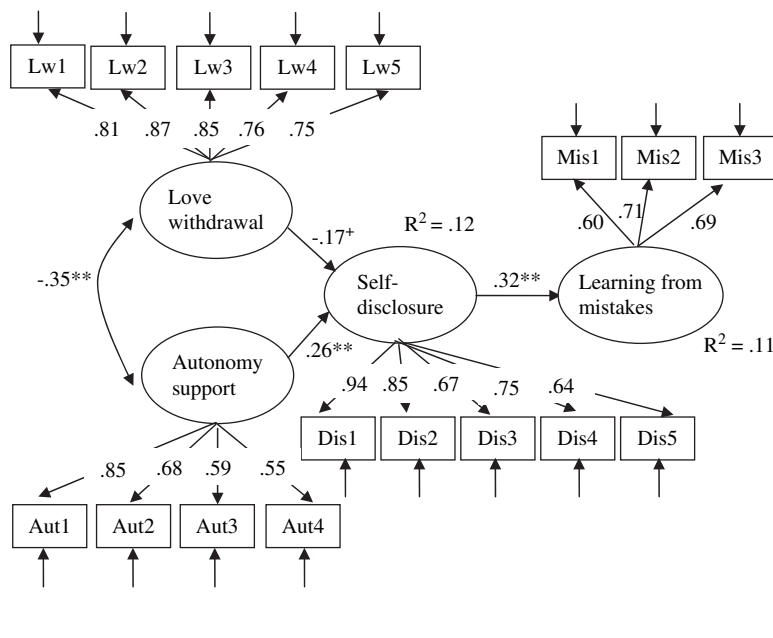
Lw1 Lw2 Lw3 Lw4 Lw5

.81 .87 .85 .76 .75

Mis1 Mis2 Mis3

Love withdrawal

$R^2 = .12$

.60 .71 .69

-.17$^+$

-.35**

Self-disclosure

.32**

Learning from mistakes

Autonomy support

.26**

$R^2 = .11$

.94 .85 .67 .75 .64

Dis1 Dis2 Dis3 Dis4 Dis5

.85 .68 .59 .55

Aut1 Aut2 Aut3 Aut4